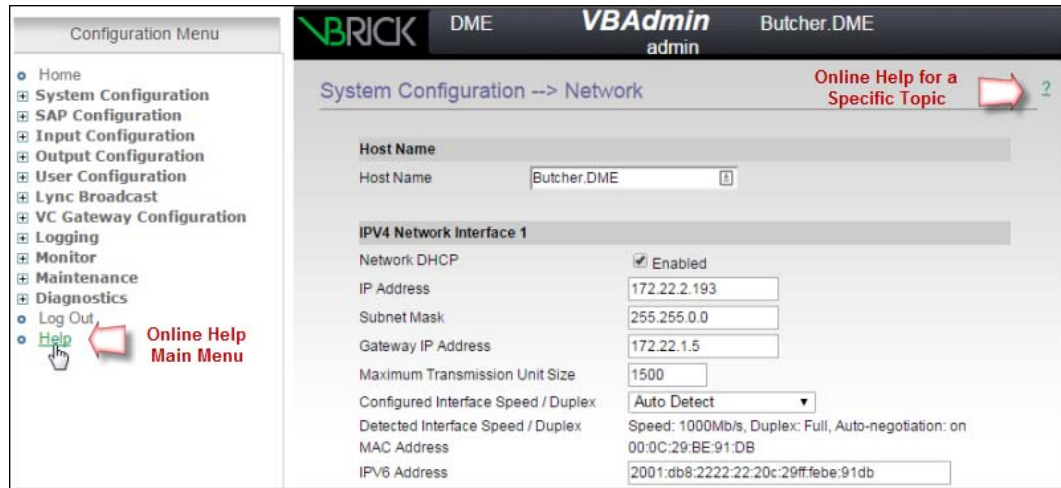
Configuration Menu

Home
⊞ System Configuration
⊞ SAP Configuration
⊞ Input Configuration
⊞ Output Configuration
⊞ User Configuration
⊞ Lync Broadcast
⊞ VC Gateway Configuration
⊞ Logging
⊞ Monitor
⊞ Maintenance
⊞ Diagnostics
Log Out
Help

Online Help Main Menu

VBRICK DME VBAdmin admin Butcher.DME

System Configuration --> Network

Online Help for a Specific Topic

?

| Host Name | |
|---|---|
| Host Name | Butcher.DME |

| IPV4 Network Interface 1 | |
|---|---|
| Network DHCP | Enabled |
| IP Address | 172.22.2.193 |
| Subnet Mask | 255.255.0.0 |
| Gateway IP Address | 172.22.1.5 |
| Maximum Transmission Unit Size | 1500 |
| Configured Interface Speed / Duplex | Auto Detect |
| Detected Interface Speed / Duplex | Speed: 1000Mb/s, Duplex: Full, Auto-negotiation: on |
| MAC Address | 00:0C:29:BE:91:DB |
| IPV6 Address | 2001:db8:2222:22:20c:29ff:febe:91db |